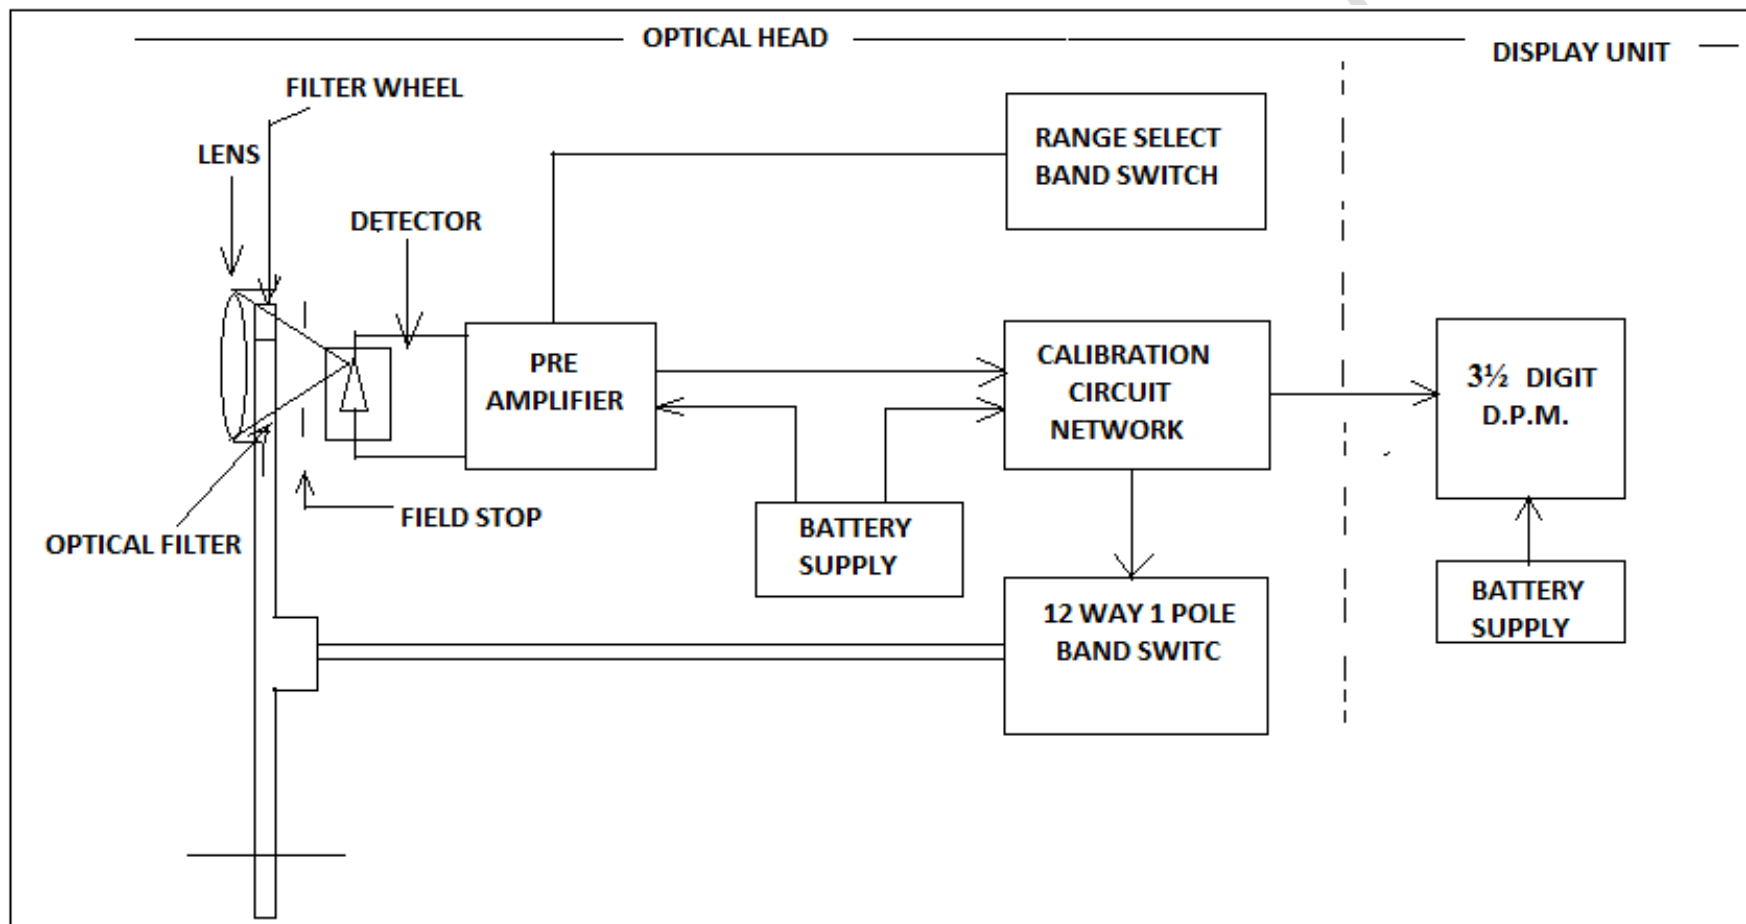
OPTICAL HEAD

DISPLAY UNIT

FILTER WHEEL

LENS

DETECTOR

RANGE SELECT BAND SWITCH

PRE AMPLIFIER

CALIBRATION CIRCUIT NETWORK

3½ DIGIT D.P.M.

FIELD STOP

OPTICAL FILTER

BATTERY SUPPLY

12 WAY 1 POLE BAND SWITC

BATTERY SUPPLY